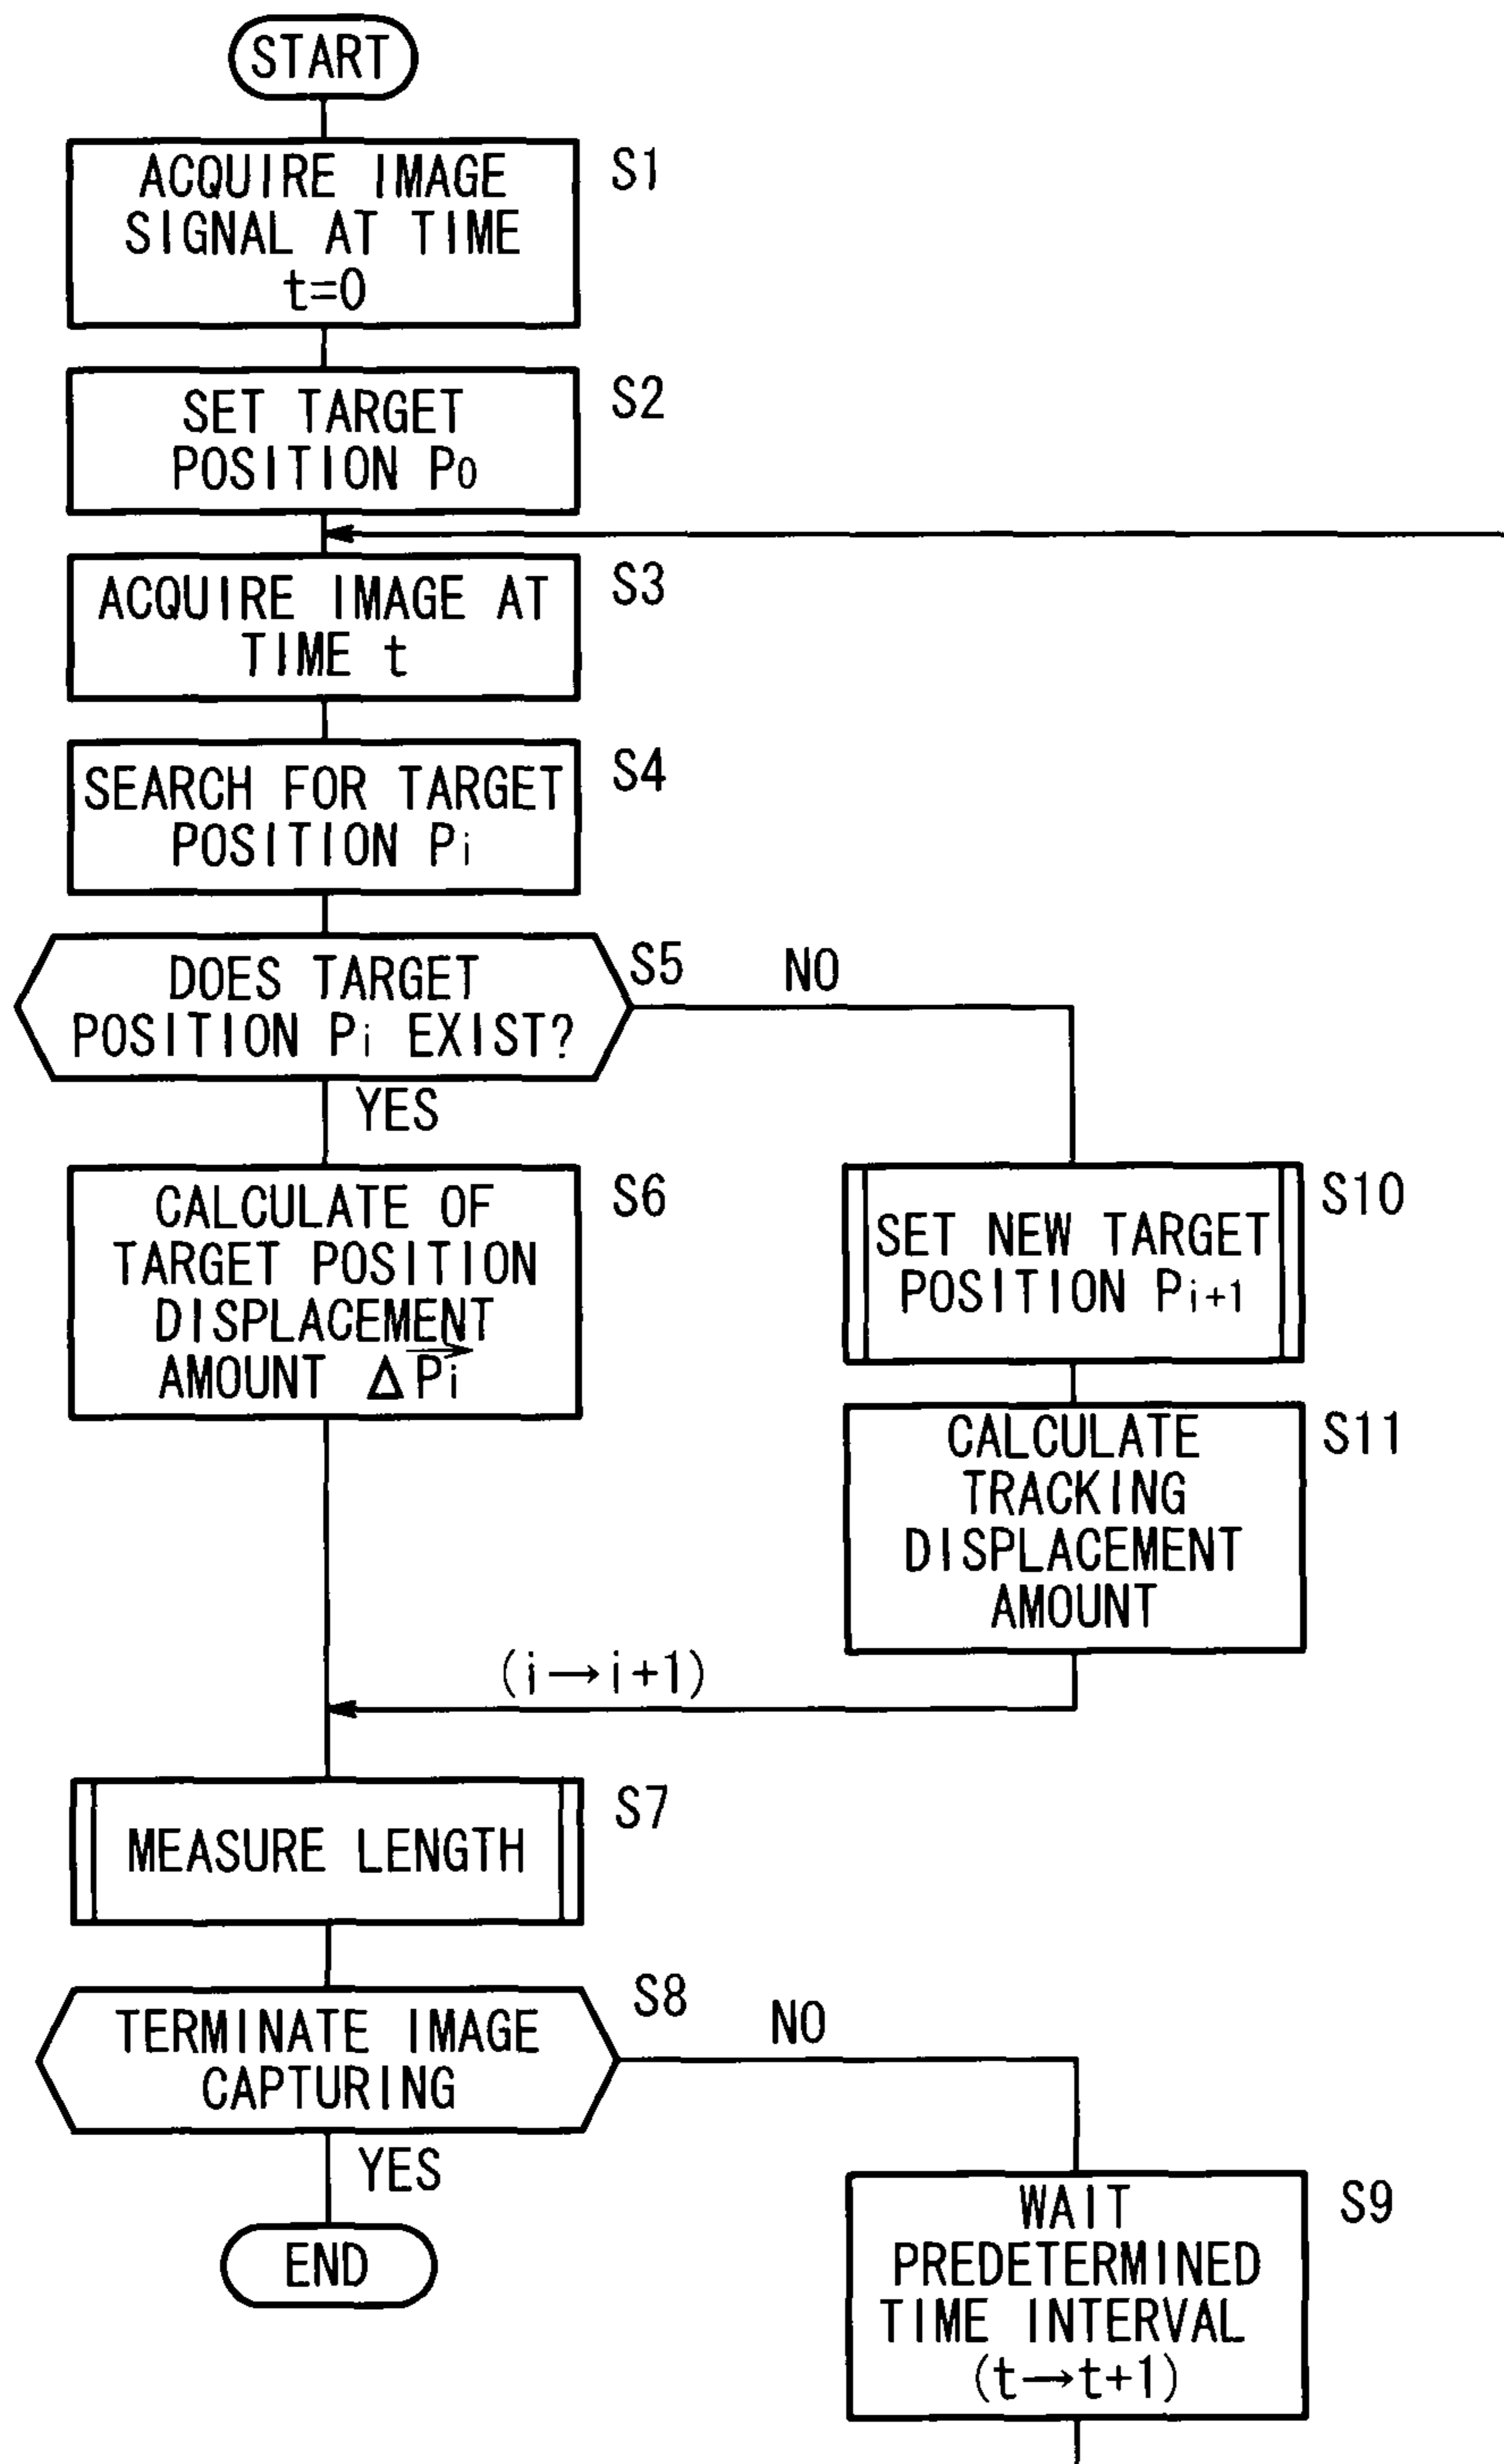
START

ACQUIRE IMAGE SIGNAL AT TIME t=0

S1

SET TARGET POSITION $P_0$

S2

ACQUIRE IMAGE AT TIME t

S3

SEARCH FOR TARGET POSITION $P_i$

S4

DOES TARGET POSITION $P_i$ EXIST?

S5

NO

YES

CALCULATE OF TARGET POSITION DISPLACEMENT AMOUNT $\Delta \overrightarrow{P_i}$

S6

SET NEW TARGET POSITION $P_{i+1}$

S10

CALCULATE TRACKING DISPLACEMENT AMOUNT

S11

$(i \rightarrow i+1)$

MEASURE LENGTH

S7

TERMINATE IMAGE CAPTURING

S8

NO

YES

END

WAIT PREDETERMINED TIME INTERVAL $(t \rightarrow t+1)$

S9